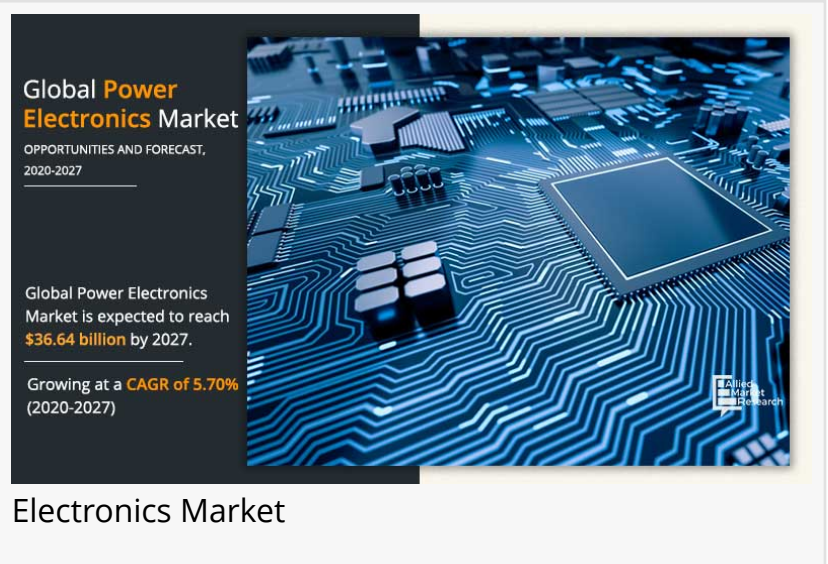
Global Power Electronics Market

OPPORTUNITIES AND FORECAST, 2020-2027

Global Power Electronics Market is expected to reach $36.64 billion by 2027.

Growing at a CAGR of 5.70% (2020-2027)

Allied Market Research

Electronics Market